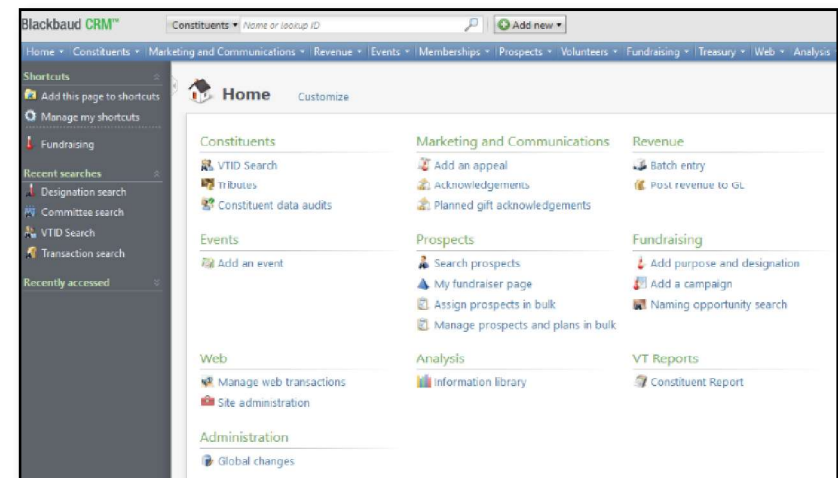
Blackbaud CRM™

Constituents ▾ Name or lookup ID

Add new ▾

Home ▾ Constituents ▾ Marketing and Communications ▾ Revenue ▾ Events ▾ Memberships ▾ Prospects ▾ Volunteers ▾ Fundraising ▾ Treasury ▾ Web ▾ Analysis

Shortcuts

Add this page to shortcuts

Manage my shortcuts

Fundraising

Recent searches

Designation search

Committee search

VTID Search

Transaction search

Recently accessed

Home

Customize

Constituents

VTID Search

Tributes

Constituent data audits

Marketing and Communications

Add an appeal

Acknowledgements

Planned gift acknowledgements

Revenue

Batch entry

Post revenue to GL

Events

Add an event

Prospects

Search prospects

My fundraiser page

Assign prospects in bulk

Manage prospects and plans in bulk

Fundraising

Add purpose and designation

Add a campaign

Naming opportunity search

Web

Manage web transactions

Site administration

Analysis

Information library

VT Reports

Constituent Report

Administration

Global changes